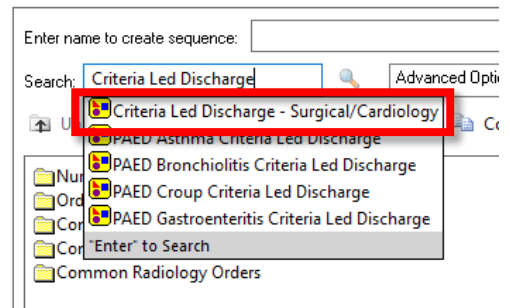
Enter name to create sequence:

Search: Criteria Led Discharge

Advanced Optio

Criteria Led Discharge - Surgical/Cardiology

PAED Asthma Criteria Led Discharge

PAED Bronchiolitis Criteria Led Discharge

PAED Croup Criteria Led Discharge

PAED Gastroenteritis Criteria Led Discharge

"Enter" to Search

U

Co

Nur

Ord

Cor

Cor

Common Radiology Orders